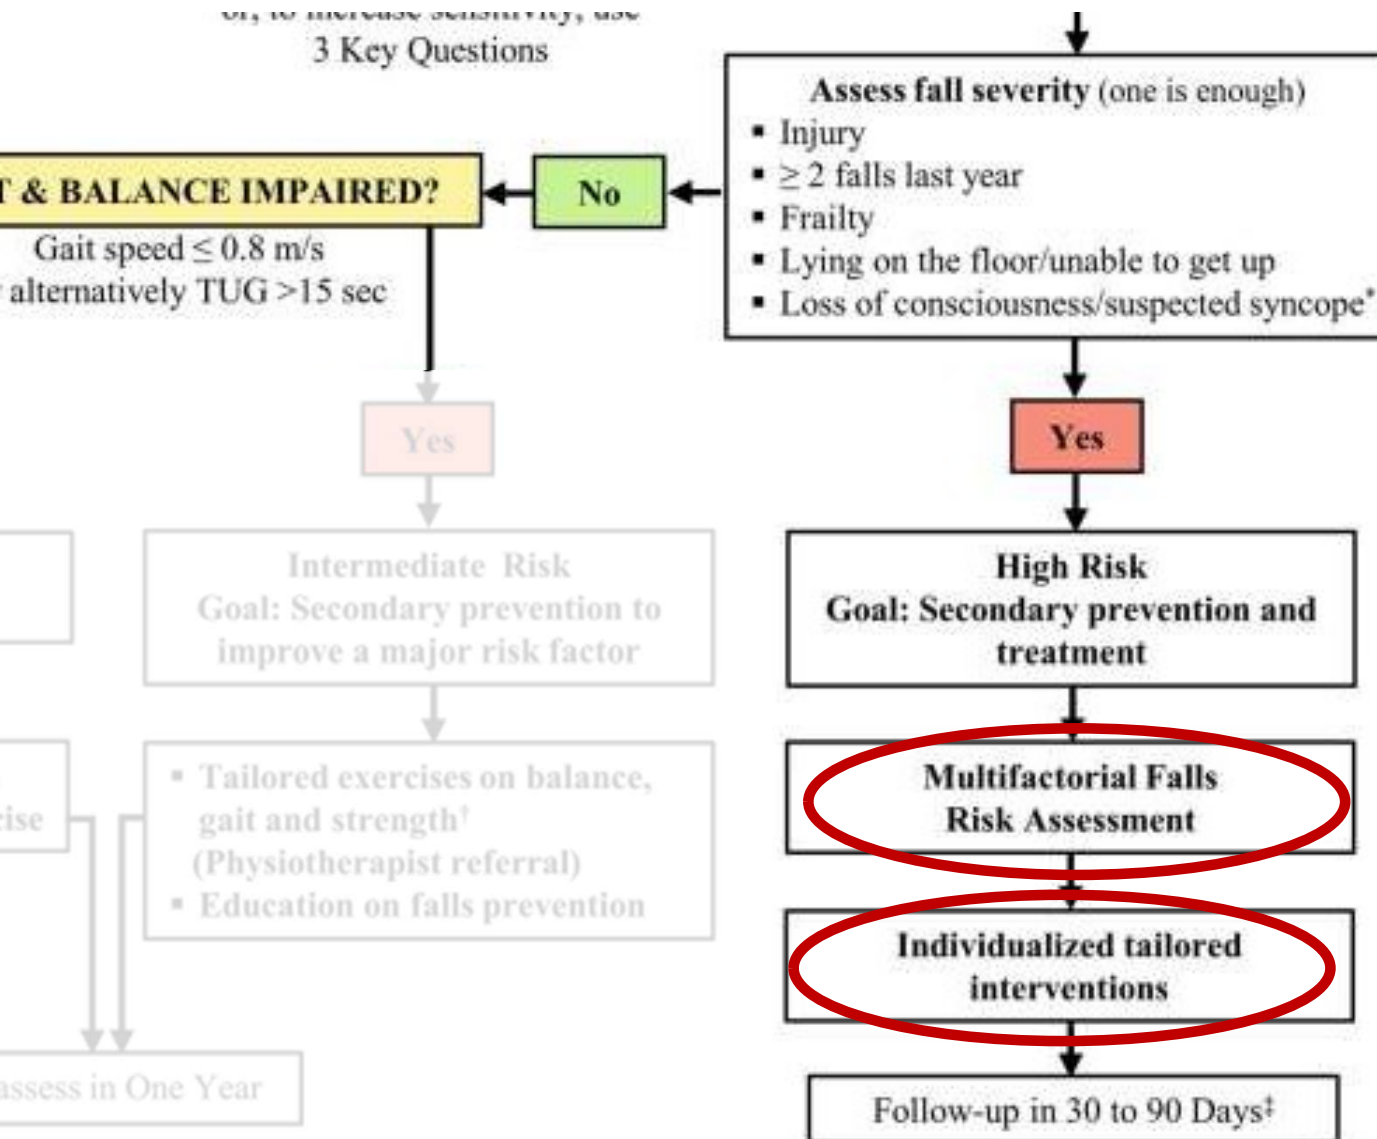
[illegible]
3 Key Questions

Assess fall severity (one is enough)
▪ Injury
▪ $\geq 2$ falls last year
▪ Frailty
▪ Lying on the floor/unable to get up
▪ Loss of consciousness/suspected syncope*

T & BALANCE IMPAIRED?

No

Gait speed $\leq 0.8$ m/s
alternatively TUG >15 sec

Yes

Yes

Intermediate Risk
Goal: Secondary prevention to improve a major risk factor

High Risk
Goal: Secondary prevention and treatment

ise

▪ Tailored exercises on balance, gait and strength†
(Physiotherapist referral)
▪ Education on falls prevention

Multifactorial Falls Risk Assessment

Individualized tailored interventions

assess in One Year

Follow-up in 30 to 90 Days‡